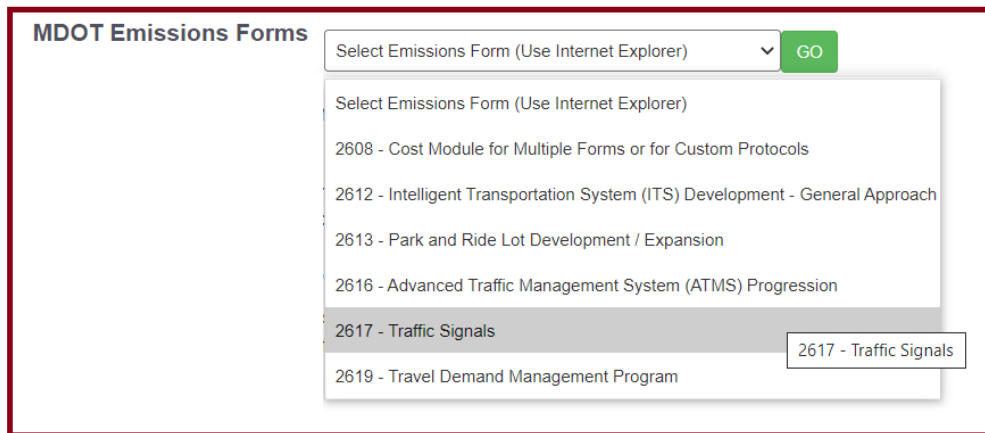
MDOT Emissions Forms

Select Emissions Form (Use Internet Explorer)

GO

Select Emissions Form (Use Internet Explorer)

2608 - Cost Module for Multiple Forms or for Custom Protocols

2612 - Intelligent Transportation System (ITS) Development - General Approach

2613 - Park and Ride Lot Development / Expansion

2616 - Advanced Traffic Management System (ATMS) Progression

2617 - Traffic Signals

2617 - Traffic Signals

2619 - Travel Demand Management Program